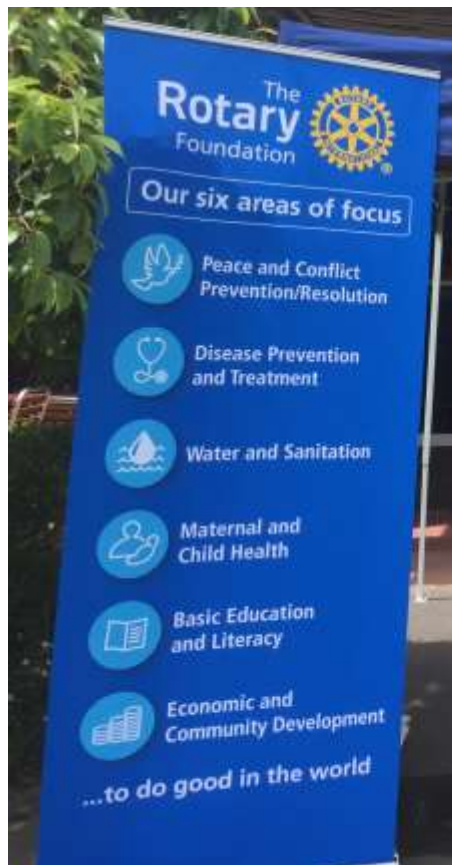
The Rotary Foundation

Our six areas of focus

Peace and Conflict Prevention/Resolution

Disease Prevention and Treatment

Water and Sanitation

Maternal and Child Health

Basic Education and Literacy

Economic and Community Development

...to do good in the world